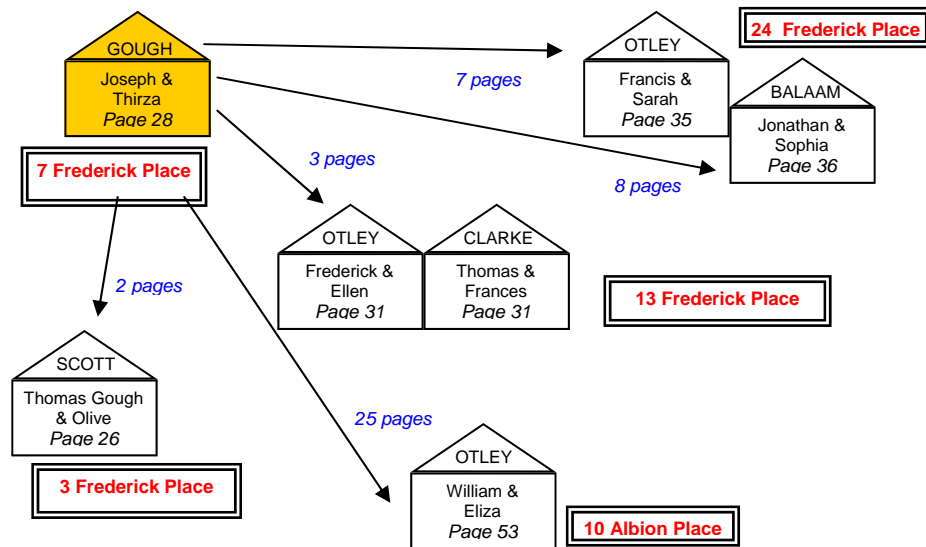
GOUGH
Joseph & Thirza
Page 28

7 Frederick Place

7 pages

OTLEY
Francis & Sarah
Page 35

24 Frederick Place

BALAAM
Jonathan & Sophia
Page 36

8 pages

3 pages

OTLEY
Frederick & Ellen
Page 31

CLARKE
Thomas & Frances
Page 31

13 Frederick Place

2 pages

SCOTT
Thomas Gough & Olive
Page 26

3 Frederick Place

25 pages

OTLEY
William & Eliza
Page 53

10 Albion Place